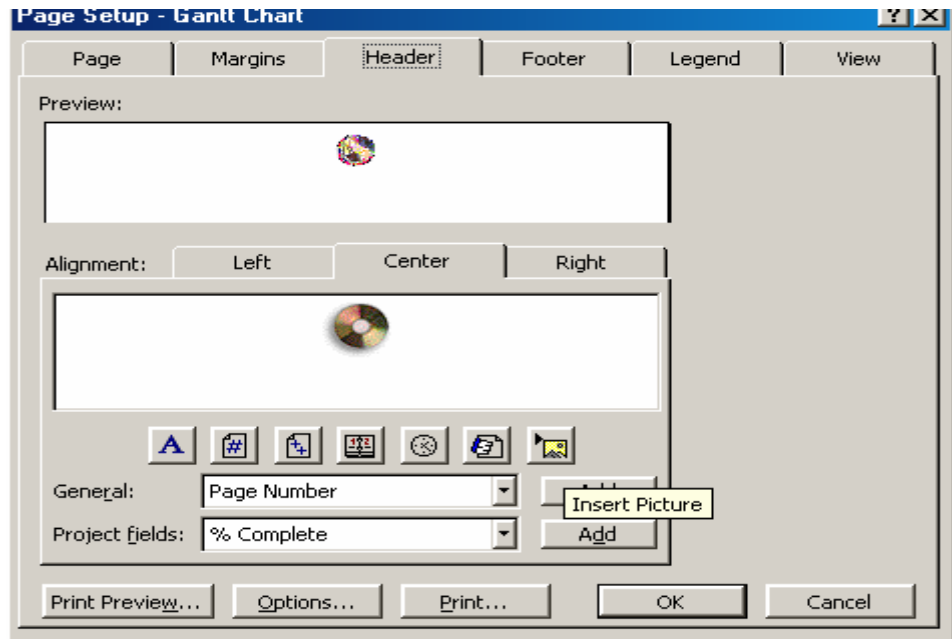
Page Setup - Gantt Chart

?

Page

Margins

Header

Footer

Legend

View

Preview:

Alignment:

Left

Center

Right

A

#

General:

Page Number

Insert Picture

Project fields:

% Complete

Add

Print Preview...

Options...

Print...

OK

Cancel